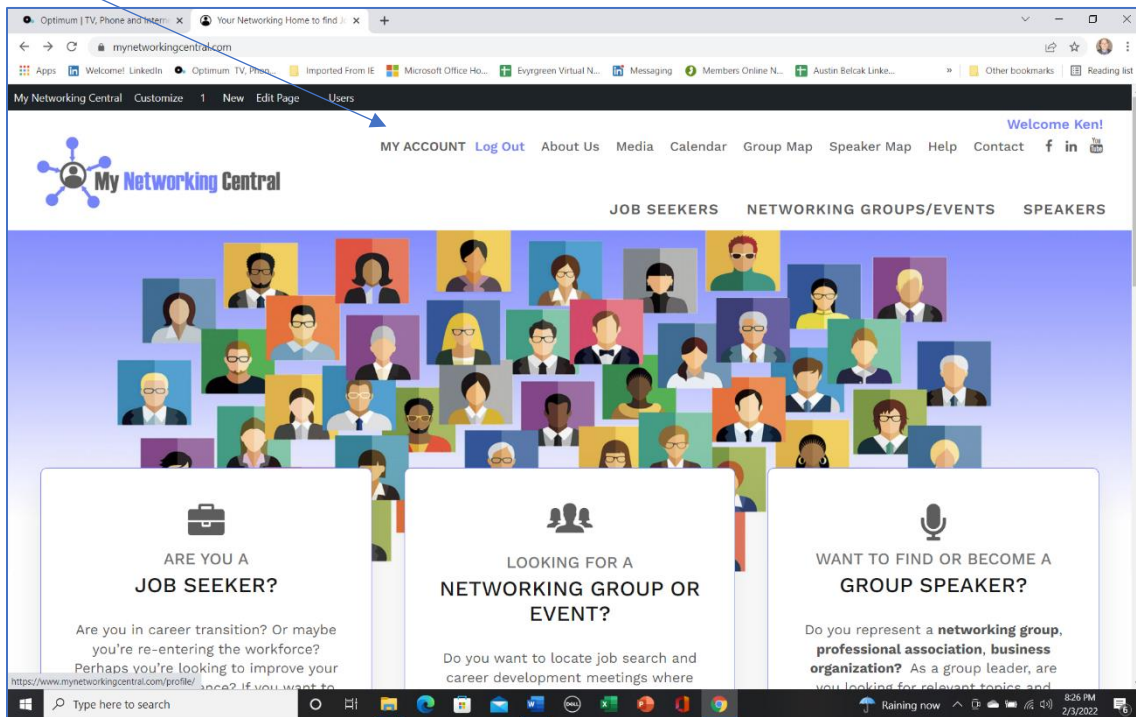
Optimum | TV, Phone and Interne × Your Networking Home to find J ×

mynetworkingcentral.com

Apps Welcome! LinkedIn Optimum TV, Phon... Imported From IE Microsoft Office Ho... Evyrgreen Virtual N... Messaging Members Online N... Austin Belcak Linke... » Other bookmarks Reading list

My Networking Central Customize 1 New Edit Page Users

Welcome Ken!

MY ACCOUNT Log Out About Us Media Calendar Group Map Speaker Map Help Contact

My Networking Central

JOB SEEKERS NETWORKING GROUPS/EVENTS SPEAKERS

ARE YOU A
JOB SEEKER?

Are you in career transition? Or maybe you're re-entering the workforce? Perhaps you're looking to improve your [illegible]ance? If you want to

LOOKING FOR A
NETWORKING GROUP OR EVENT?

Do you want to locate job search and career development meetings where

WANT TO FIND OR BECOME A
GROUP SPEAKER?

Do you represent a **networking group**, **professional association**, **business organization?** As a group leader, are you looking for relevant topics and

https://www.mynetworkingcentral.com/profile/

Type here to search

Raining now 8:26 PM 2/3/2022